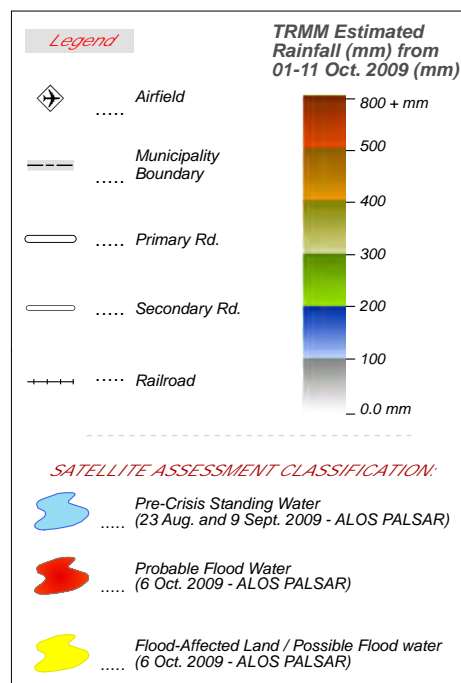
Legend

..... Airfield

..... Municipality Boundary

..... Primary Rd.

..... Secondary Rd.

..... Railroad

TRMM Estimated Rainfall (mm) from 01-11 Oct. 2009 (mm)

800 + mm
500
400
300
200
100
0.0 mm

SATELLITE ASSESSMENT CLASSIFICATION:

..... Pre-Crisis Standing Water (23 Aug. and 9 Sept. 2009 - ALOS PALSAR)

..... Probable Flood Water (6 Oct. 2009 - ALOS PALSAR)

..... Flood-Affected Land / Possible Flood water (6 Oct. 2009 - ALOS PALSAR)